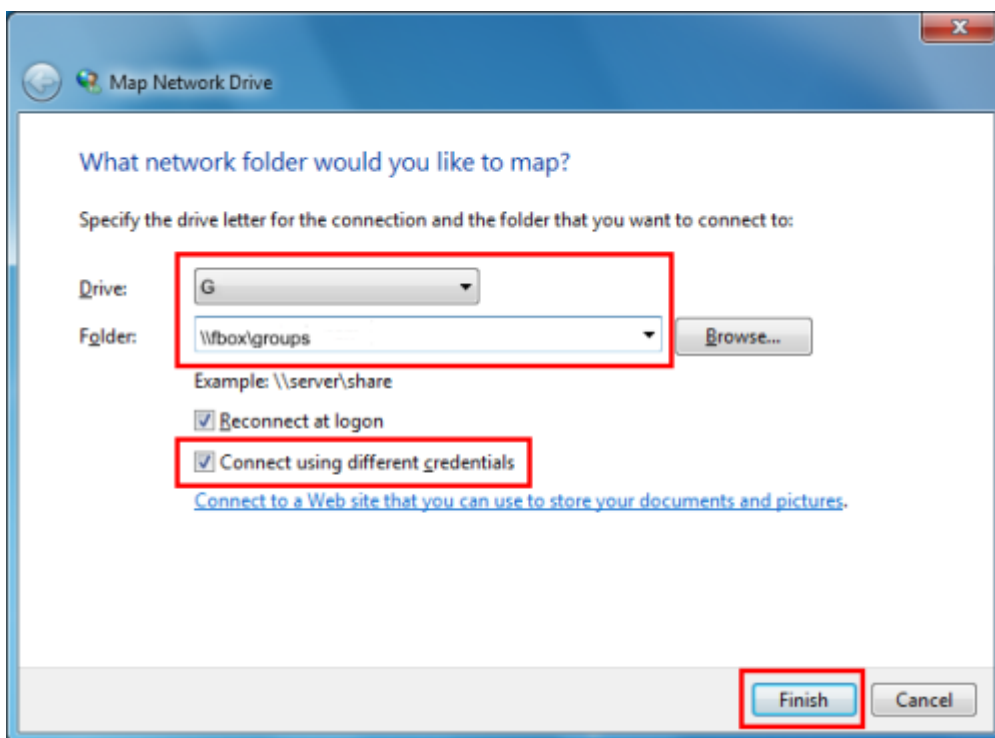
Map Network Drive

What network folder would you like to map?

Specify the drive letter for the connection and the folder that you want to connect to:

Drive: G

Folder: \\fbox\groups

Browse...

Example: \\server\share

Reconnect at logon

Connect using different credentials

Connect to a Web site that you can use to store your documents and pictures.

Finish

Cancel